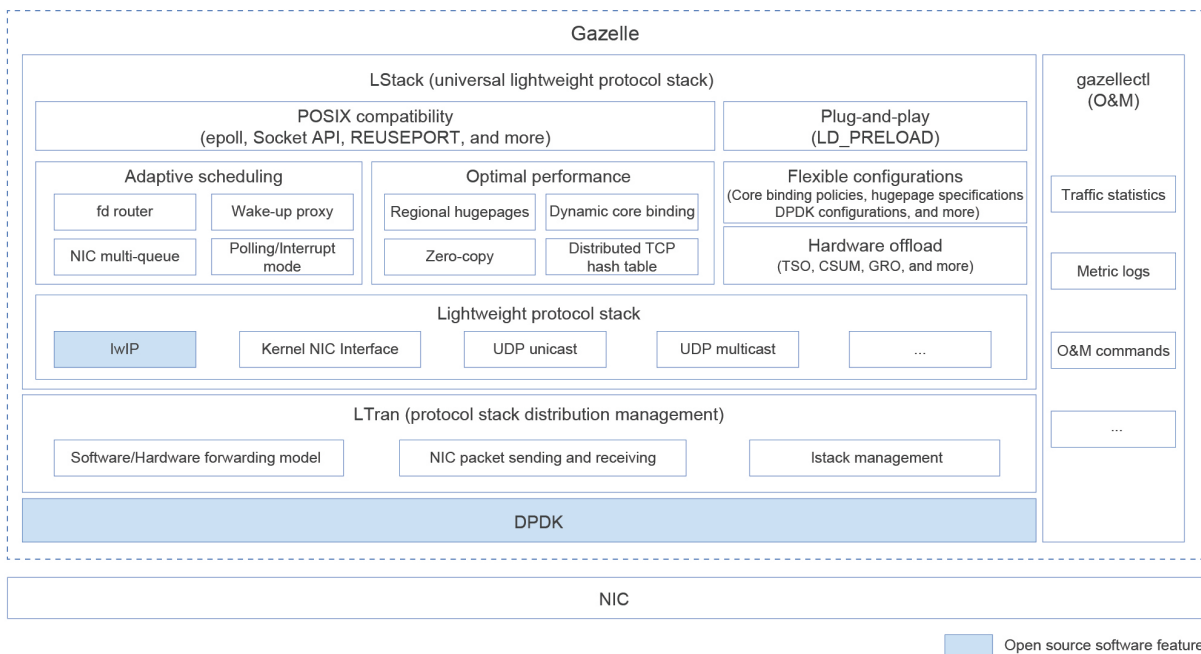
Gazelle

LStack (universal lightweight protocol stack)

POSIX compatibility
(epoll, Socket API, REUSEPORT, and more)

Plug-and-play
(LD_PRELOAD)

Adaptive scheduling

fd router

Wake-up proxy

NIC multi-queue

Polling/Interrupt mode

Optimal performance

Regional hugepages

Dynamic core binding

Zero-copy

Distributed TCP hash table

Flexible configurations
(Core binding policies, hugepage specifications DPDK configurations, and more)

Hardware offload
(TSO, CSUM, GRO, and more)

Lightweight protocol stack

lwIP

Kernel NIC Interface

UDP unicast

UDP multicast

...

LTran (protocol stack distribution management)

Software/Hardware forwarding model

NIC packet sending and receiving

lstack management

DPDK

gazellectl
(O&M)

Traffic statistics

Metric logs

O&M commands

...

NIC

Open source software feature